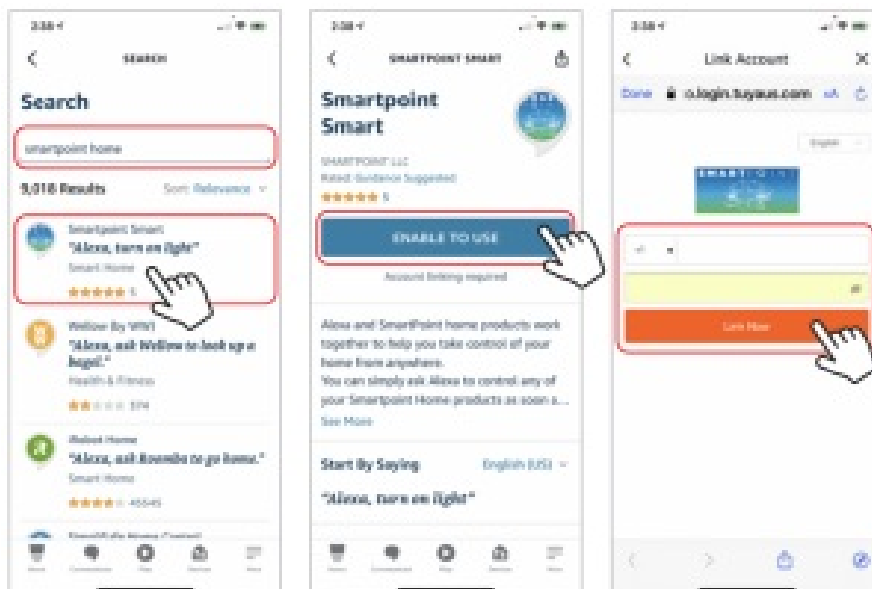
3:58

SEARCH

Search

smartpoint home

9,018 Results

Sort: Relevance

Smartpoint Smart
"Alexa, turn on light"
Smart Home
5

Wellow By WW
"Alexa, ask Wellow to look up a bagel."
Health & Fitness
374

iRobot Home
"Alexa, ask Roomba to go home."
Smart Home
45545

3:58

SMARTPOINT SMART

Smartpoint Smart

SMARTPOINT LLC
Rated: Guidance Suggested
5

ENABLE TO USE

Account linking required

Alexa and SmartPoint home products work together to help you take control of your home from anywhere.
You can simply ask Alexa to control any of your Smartpoint Home products as soon a...
See More

Start By Saying

English (US)

"Alexa, turn on light"

3:58

Link Account

Done

o.login.tuyaus.com

AA

English

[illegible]

Link Now